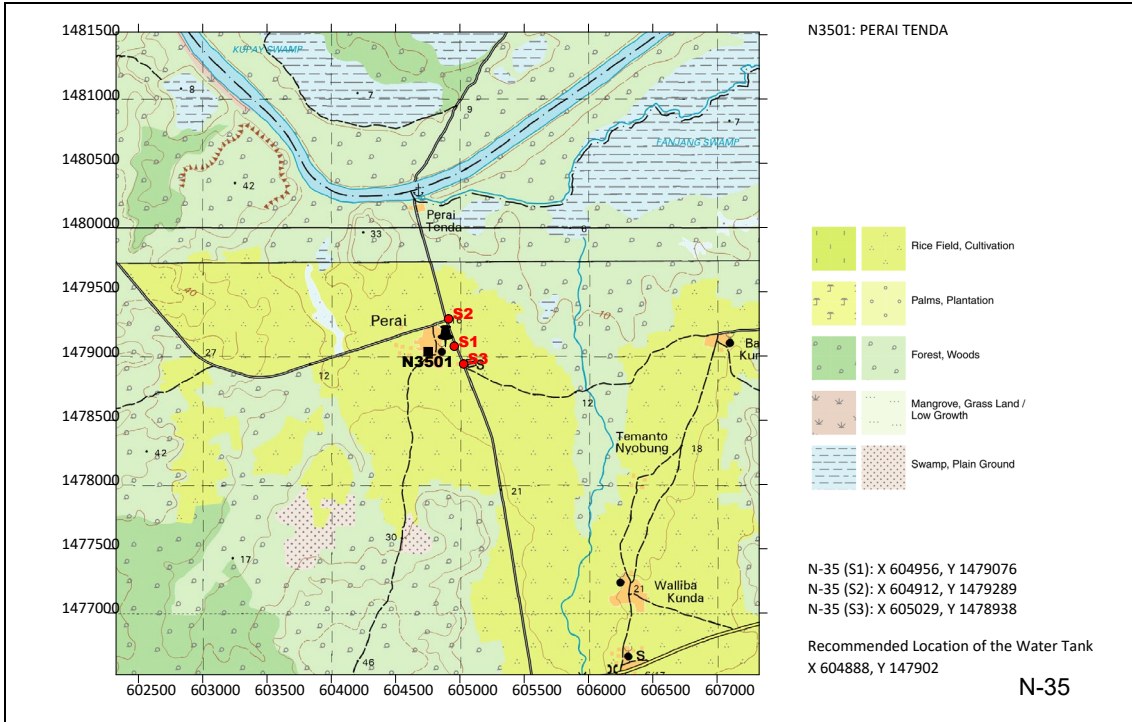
N3501: PERAI TENDA

1481500
1481000
1480500
1480000
1479500
1479000
1478500
1478000
1477500
1477000

602500 603000 603500 604000 604500 605000 605500 606000 606500 607000

KUPAY SWAMP
TANJANG SWAMP
8
7
9
7
42
33
Perai Tenda
40
Perai
S2
S1
S3
N3501
27
12
10
12
Ba
Kun
42
Temanto Nyobung
18
21
30
17
21
Walliba Kunda
S
46

Rice Field, Cultivation
Palms, Plantation
Forest, Woods
Mangrove, Grass Land / Low Growth
Swamp, Plain Ground

N-35 (S1): X 604956, Y 1479076
N-35 (S2): X 604912, Y 1479289
N-35 (S3): X 605029, Y 1478938

Recommended Location of the Water Tank
X 604888, Y 147902

N-35